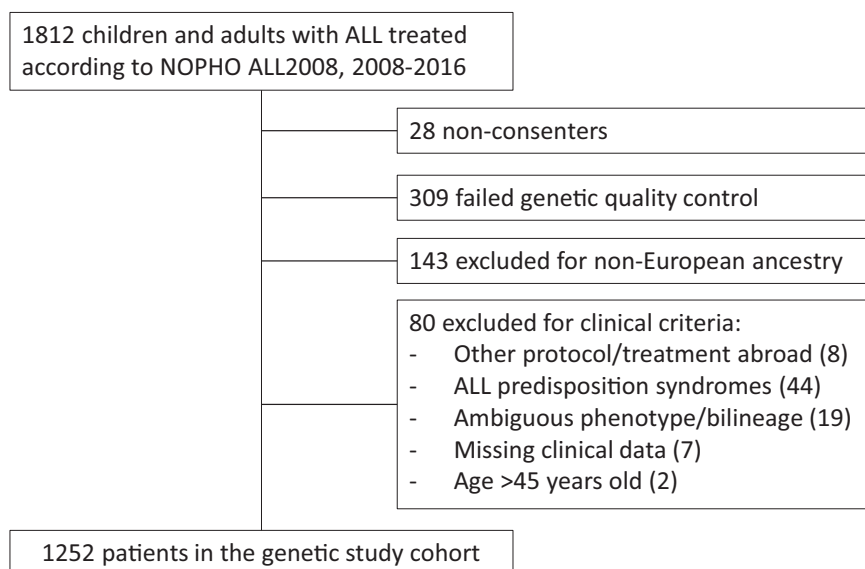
1812 children and adults with ALL treated according to NOPHO ALL2008, 2008-2016

28 non-consenters

309 failed genetic quality control

143 excluded for non-European ancestry

80 excluded for clinical criteria:
- Other protocol/treatment abroad (8)
- ALL predisposition syndromes (44)
- Ambiguous phenotype/bilineage (19)
- Missing clinical data (7)
- Age >45 years old (2)

1252 patients in the genetic study cohort